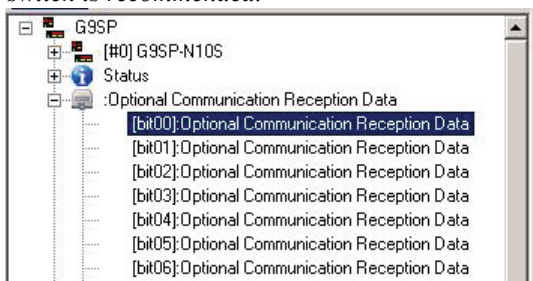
switch is recommended.

G9SP
[#0] G9SP-N10S
Status
:Optional Communication Reception Data
[bit00]:Optional Communication Reception Data
[bit01]:Optional Communication Reception Data
[bit02]:Optional Communication Reception Data
[bit03]:Optional Communication Reception Data
[bit04]:Optional Communication Reception Data
[bit05]:Optional Communication Reception Data
[bit06]:Optional Communication Reception Data